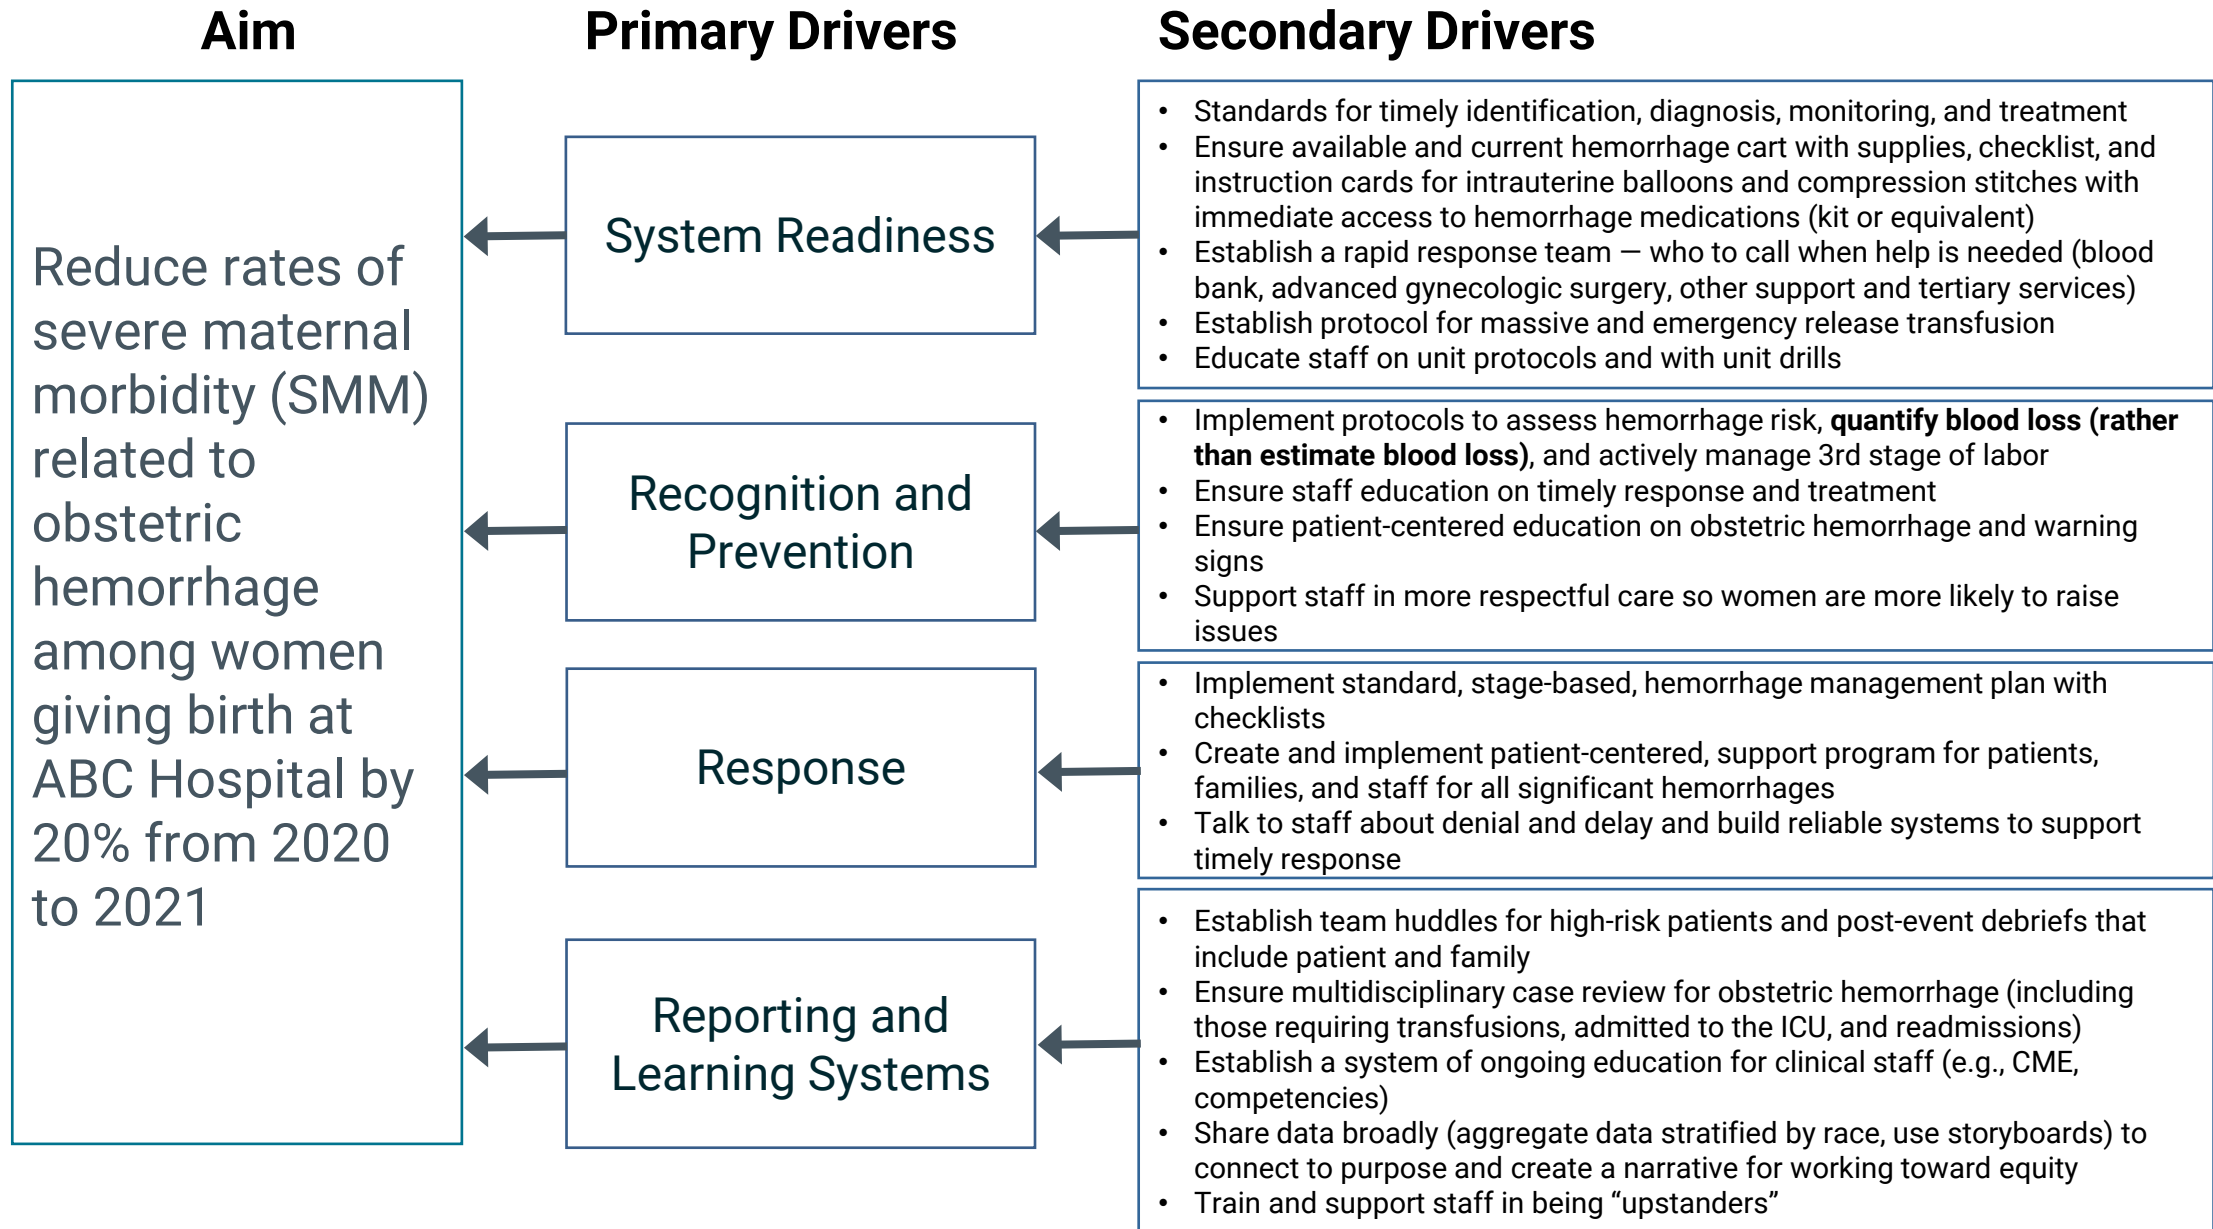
Aim

Primary Drivers

Secondary Drivers

Reduce rates of severe maternal morbidity (SMM) related to obstetric hemorrhage among women giving birth at ABC Hospital by 20% from 2020 to 2021

System Readiness

- Standards for timely identification, diagnosis, monitoring, and treatment
- Ensure available and current hemorrhage cart with supplies, checklist, and instruction cards for intrauterine balloons and compression stitches with immediate access to hemorrhage medications (kit or equivalent)
- Establish a rapid response team — who to call when help is needed (blood bank, advanced gynecologic surgery, other support and tertiary services)
- Establish protocol for massive and emergency release transfusion
- Educate staff on unit protocols and with unit drills

Recognition and Prevention

- Implement protocols to assess hemorrhage risk, **quantify blood loss (rather than estimate blood loss)**, and actively manage 3rd stage of labor
- Ensure staff education on timely response and treatment
- Ensure patient-centered education on obstetric hemorrhage and warning signs
- Support staff in more respectful care so women are more likely to raise issues

Response

- Implement standard, stage-based, hemorrhage management plan with checklists
- Create and implement patient-centered, support program for patients, families, and staff for all significant hemorrhages
- Talk to staff about denial and delay and build reliable systems to support timely response

Reporting and Learning Systems

- Establish team huddles for high-risk patients and post-event debriefs that include patient and family
- Ensure multidisciplinary case review for obstetric hemorrhage (including those requiring transfusions, admitted to the ICU, and readmissions)
- Establish a system of ongoing education for clinical staff (e.g., CME, competencies)
- Share data broadly (aggregate data stratified by race, use storyboards) to connect to purpose and create a narrative for working toward equity
- Train and support staff in being “upstanders”